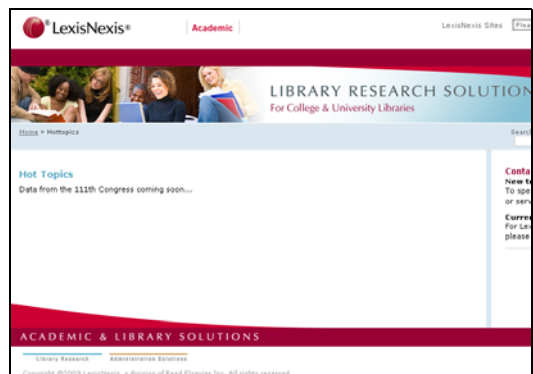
LexisNexis®

Academic

LexisNexis Sites

Plea

LIBRARY RESEARCH SOLUTION

For College & University Libraries

Home > Hottopics

Searc

Hot Topics

Data from the 111th Congress coming soon...

Conta

New t

To spe

or serv

Curre

For Le

please

ACADEMIC & LIBRARY SOLUTIONS

Library Research

Administration Solutions

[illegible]